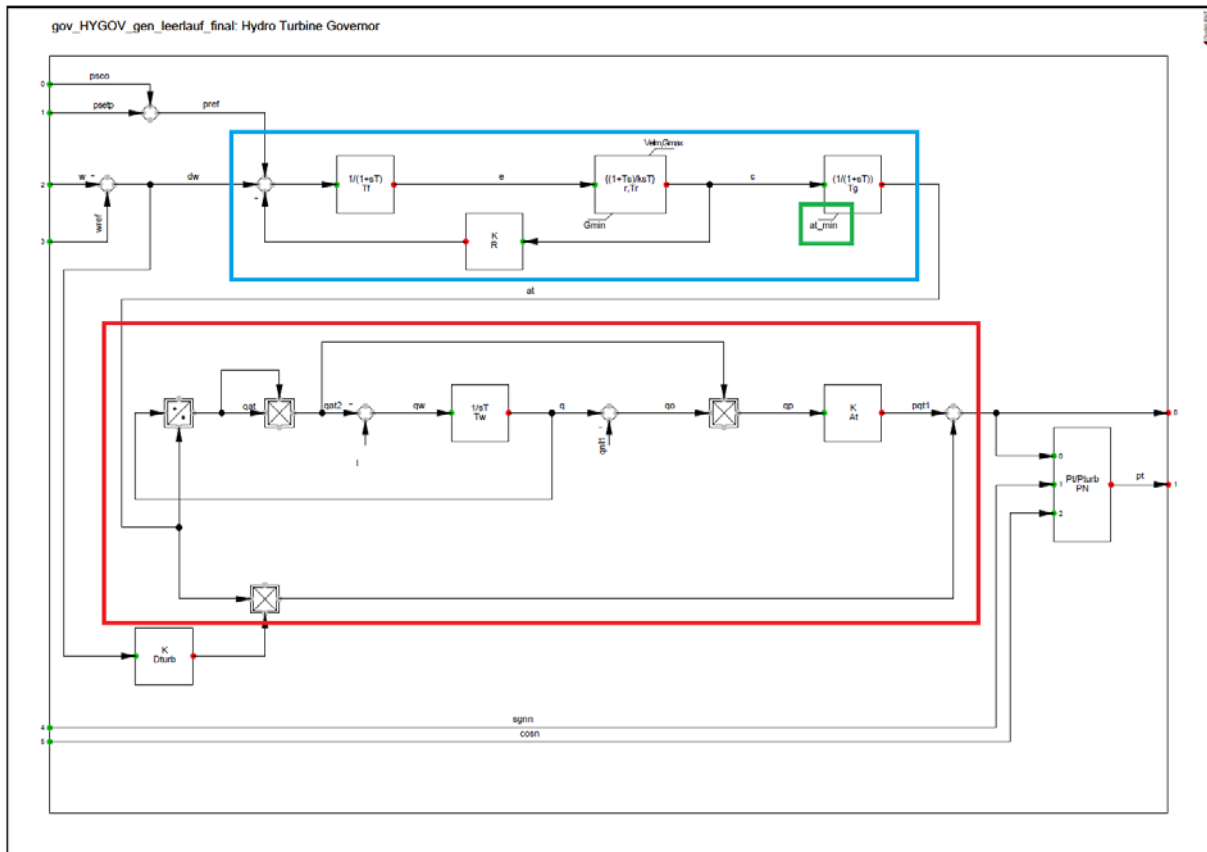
gov_HYGOV_gen_leerlauf_final: Hydro Turbine Governor

0
1
2
3
4
5
psco
psetp
pref
w
-
wref
dw
-
1/(1+sT)
Tf
e
Velm;Gmax
{(1+Ts)/ksT}
r,Tr
Gmin
c
(1/(1+sT))
Tg
at_min
K
R
at
qat
qat2
-
qw
1/sT
Tw
q
qnl1
qo
qp
K
At
pgt1
l
0
1
2
Pt/Pturb
PN
pt
0
1
K
Dturb
sgnn
cosn